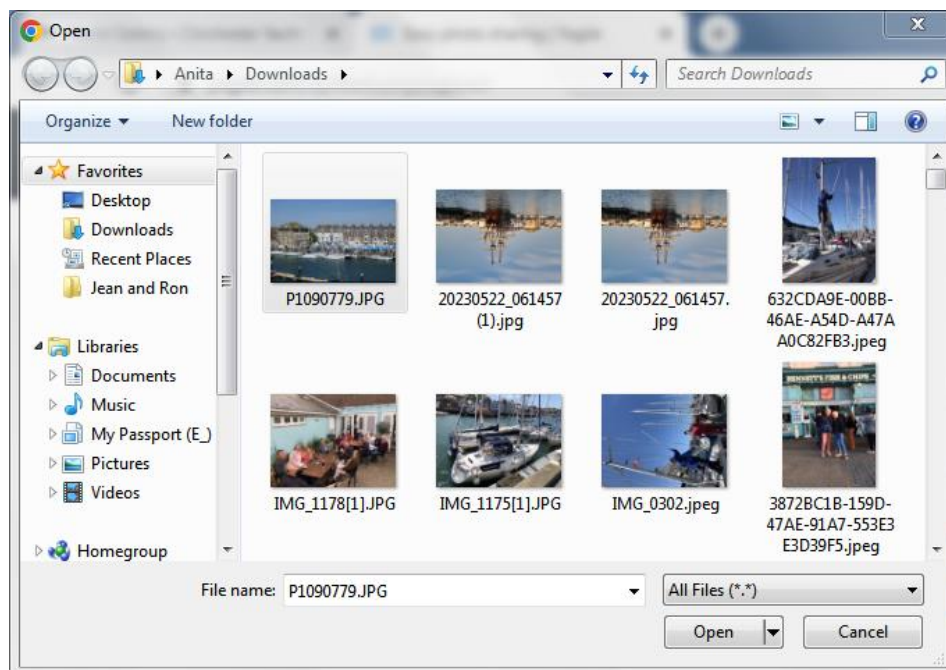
Open

Anita ▸ Downloads ▸

Search Downloads

Organize ▾ New folder

Favorites
Desktop
Downloads
Recent Places
Jean and Ron

Libraries
Documents
Music
My Passport (E:)
Pictures
Videos

Homegroup

P1090779.JPG

20230522_061457 (1).jpg

20230522_061457.jpg

632CDA9E-00BB-46AE-A54D-A47AA0C82FB3.jpeg

IMG_1178[1].JPG

IMG_1175[1].JPG

IMG_0302.jpeg

3872BC1B-159D-47AE-91A7-553E3E3D39F5.jpeg

File name: P1090779.JPG

All Files (*.*)

Open

Cancel